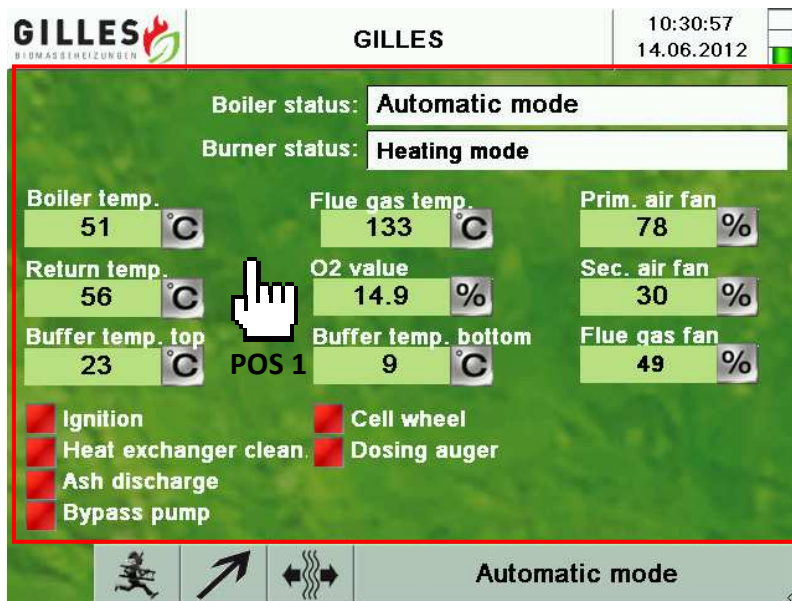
GILLES
BIOMASSEHEIZUNGEN

GILLES

10:30:57
14.06.2012

Boiler status: Automatic mode

Burner status: Heating mode

Boiler temp.
51 °C

Flue gas temp.
133 °C

Prim. air fan
78 %

Return temp.
56 °C

O2 value
14.9 %

Sec. air fan
30 %

Buffer temp. top
23 °C

POS 1

Buffer temp. bottom
9 °C

Flue gas fan
49 %

Ignition
Heat exchanger clean.
Ash discharge
Bypass pump

Cell wheel
Dosing auger

Automatic mode